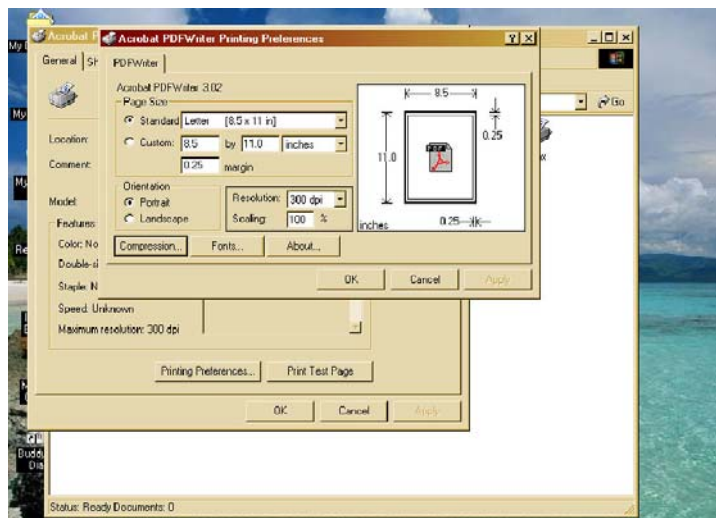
Acrobat P
Acrobat PDFWriter Printing Preferences
General
PDFWriter
Acrobat PDFWriter 3.02
Page Size
Standard Letter [8.5 x 11 in]
Custom: 8.5 by 11.0 inches
0.25 margin
Orientation
Portrait
Landscape
Resolution: 300 dpi
Scaling: 100 %
Compression...
Fonts...
About...
8.5
0.25
11.0
inches
0.25
OK
Cancel
Apply
Location:
Comment:
Model:
Features
Color: No
Double-s
Staple: N
Speed: Unknown
Maximum resolution: 300 dpi
Printing Preferences...
Print Test Page
OK
Cancel
Apply
Go
Status: Ready Documents: 0